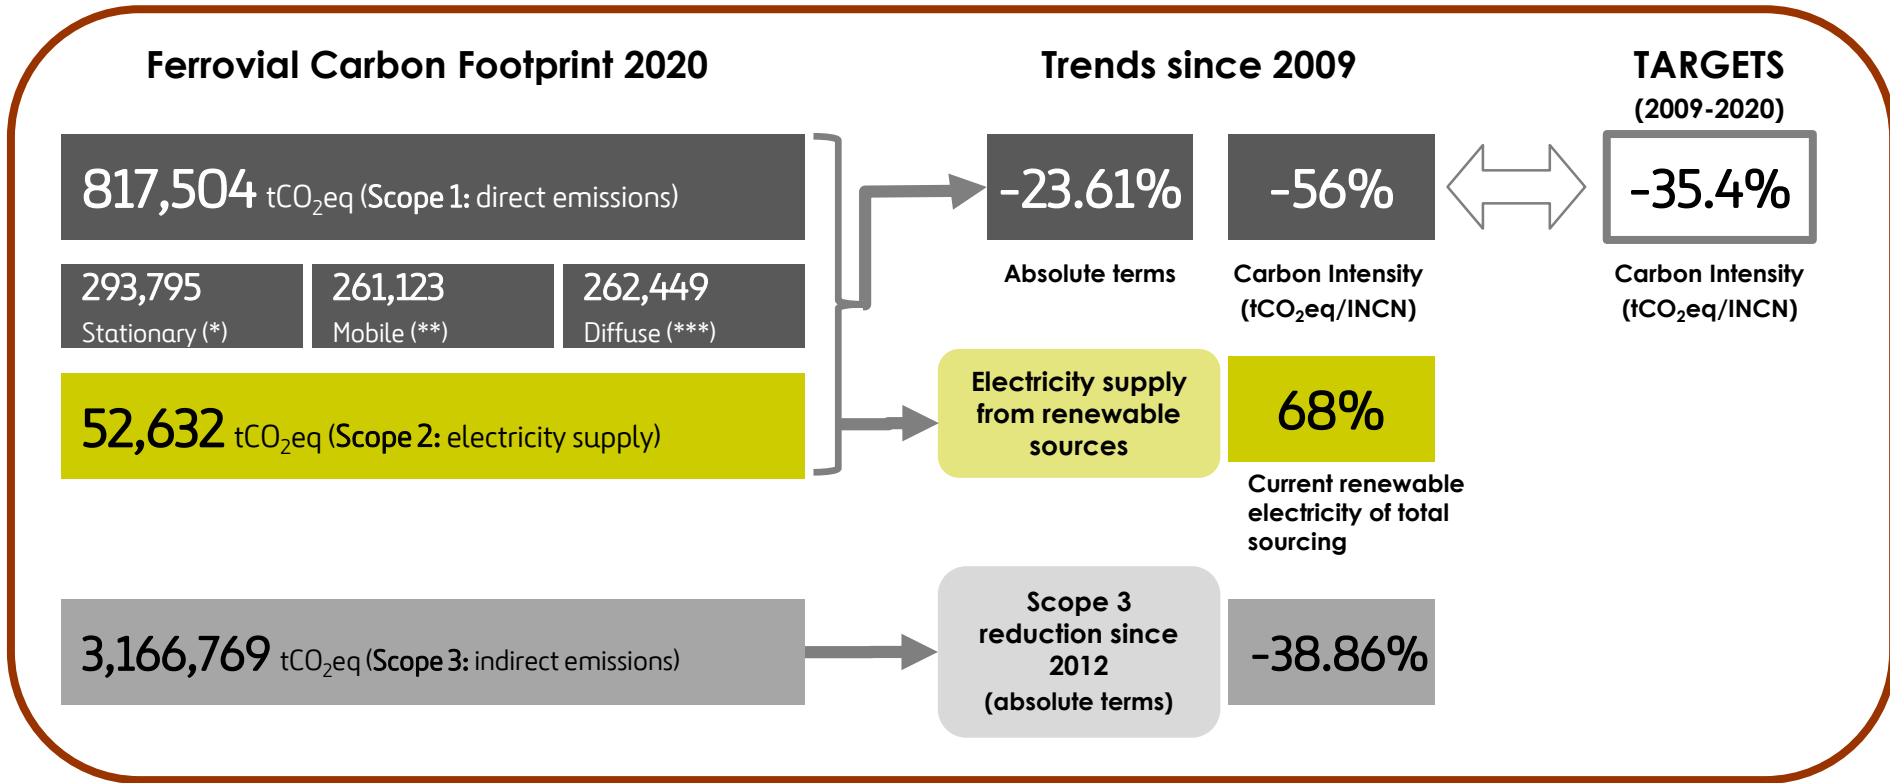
Ferrovial Carbon Footprint 2020

Trends since 2009

TARGETS (2009-2020)

817,504 $tCO_2eq$ (Scope 1: direct emissions)

293,795 Stationary (*)

261,123 Mobile (**)

262,449 Diffuse (***)

52,632 $tCO_2eq$ (Scope 2: electricity supply)

-23.61%

Absolute terms

-56%

Carbon Intensity ($tCO_2eq$/INCN)

-35.4%

Carbon Intensity ($tCO_2eq$/INCN)

Electricity supply from renewable sources

68%

Current renewable electricity of total sourcing

3,166,769 $tCO_2eq$ (Scope 3: indirect emissions)

Scope 3 reduction since 2012 (absolute terms)

-38.86%